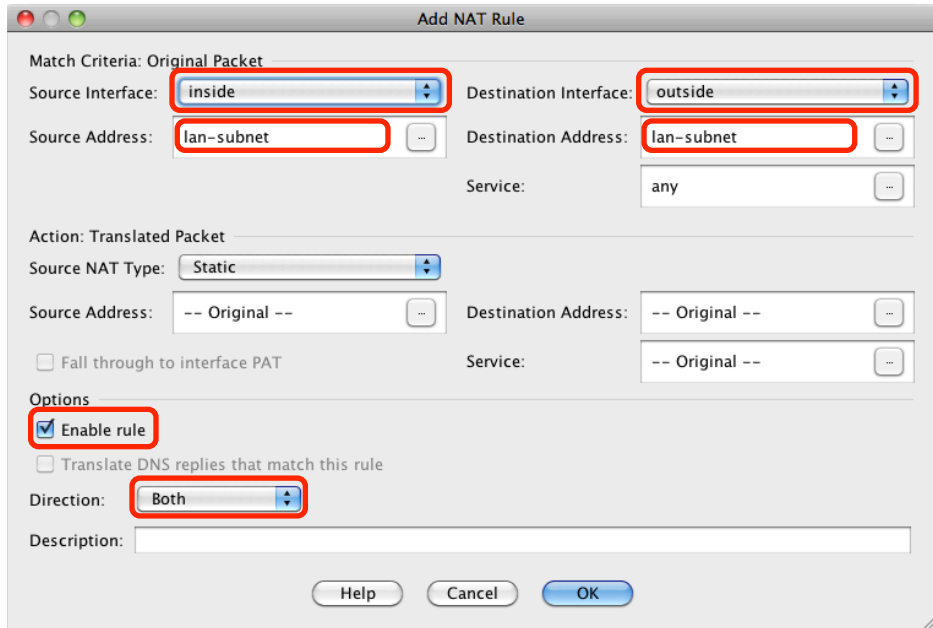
Add NAT Rule

Match Criteria: Original Packet

Source Interface: inside

Destination Interface: outside

Source Address: lan-subnet ...

Destination Address: lan-subnet ...

Service: any ...

Action: Translated Packet

Source NAT Type: Static

Source Address: -- Original -- ...

Destination Address: -- Original -- ...

Fall through to interface PAT

Service: -- Original -- ...

Options

Enable rule

Translate DNS replies that match this rule

Direction: Both

Description:

Help Cancel OK